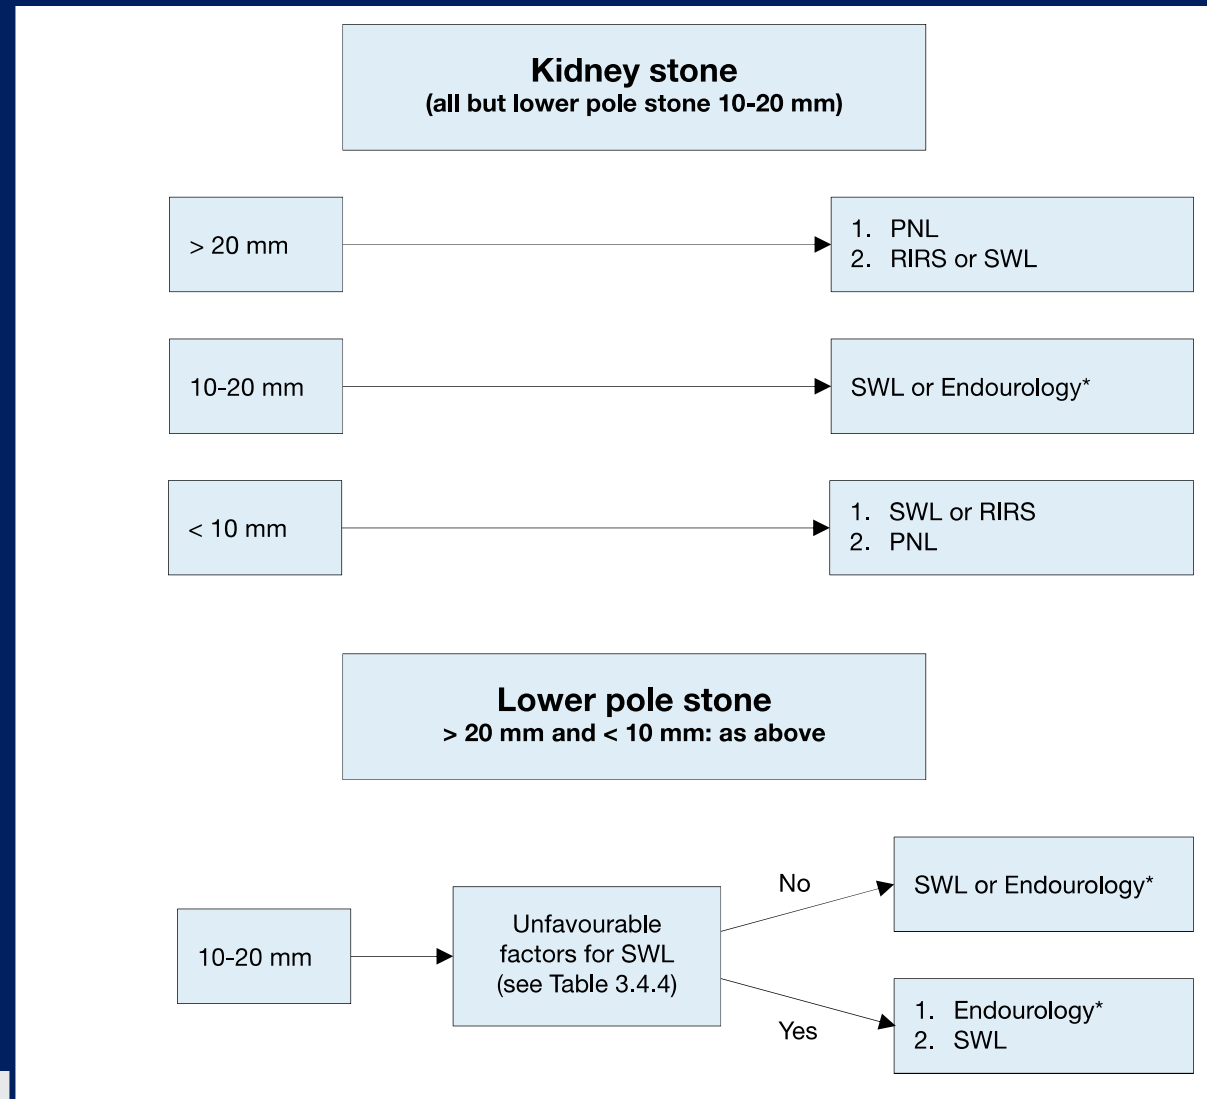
Kidney stone
(all but lower pole stone 10-20 mm)

> 20 mm

1. PNL
2. RIRS or SWL

10-20 mm

SWL or Endourology*

< 10 mm

1. SWL or RIRS
2. PNL

Lower pole stone
> 20 mm and < 10 mm: as above

10-20 mm

Unfavourable factors for SWL (see Table 3.4.4)

No

SWL or Endourology*

Yes

1. Endourology*
2. SWL